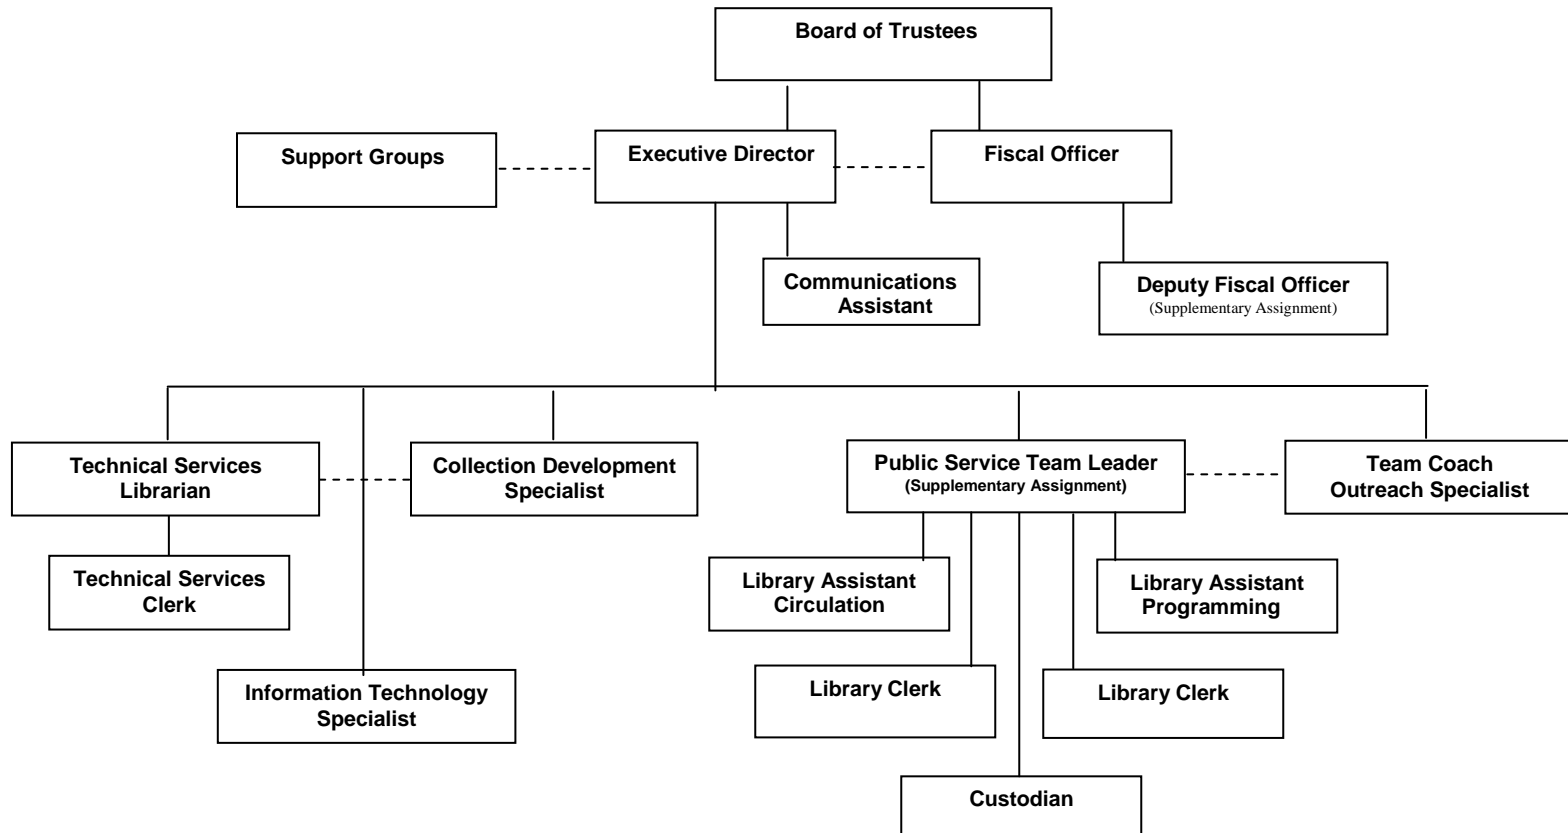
Board of Trustees

Support Groups

Executive Director

Fiscal Officer

Communications Assistant

Deputy Fiscal Officer
(Supplementary Assignment)

Technical Services Librarian

Collection Development Specialist

Public Service Team Leader
(Supplementary Assignment)

Team Coach Outreach Specialist

Technical Services Clerk

Library Assistant Circulation

Library Assistant Programming

Information Technology Specialist

Library Clerk

Library Clerk

Custodian